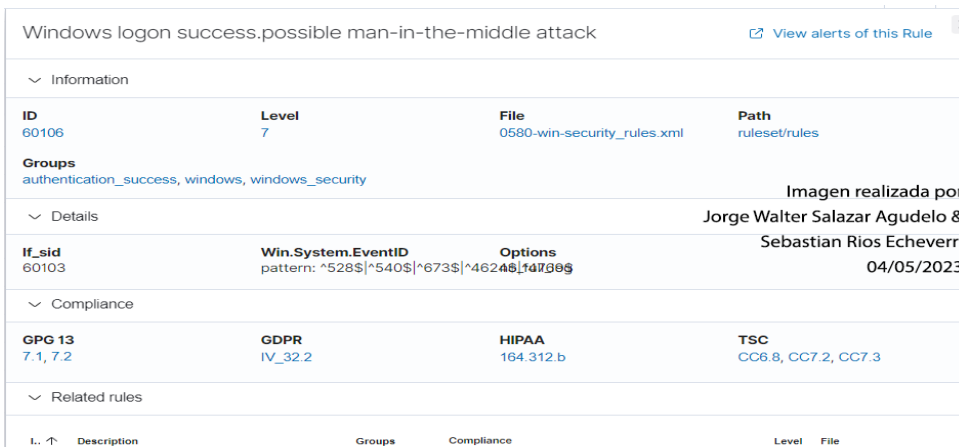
Windows logon success.possible man-in-the-middle attack

View alerts of this Rule

Information

| ID | Level | File | Path |
|---|---|---|---|
| 60106 | 7 | 0580-win-security_rules.xml | ruleset/rules |

Groups
authentication_success, windows, windows_security

Imagen realizada por
Jorge Walter Salazar Agudelo &
Sebastian Rios Echeverr
04/05/2023

Details

| If_sid | Win.System.EventID | Options |
|---|---|---|
| 60103 | pattern: ^528$\|^540$\|^673$\|^4624$\|^4769$ | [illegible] |

Compliance

| GPG 13 | GDPR | HIPAA | TSC |
|---|---|---|---|
| 7.1, 7.2 | IV_32.2 | 164.312.b | CC6.8, CC7.2, CC7.3 |

Related rules

| I.. | Description | Groups | Compliance | Level | File |
|---|---|---|---|---|---|